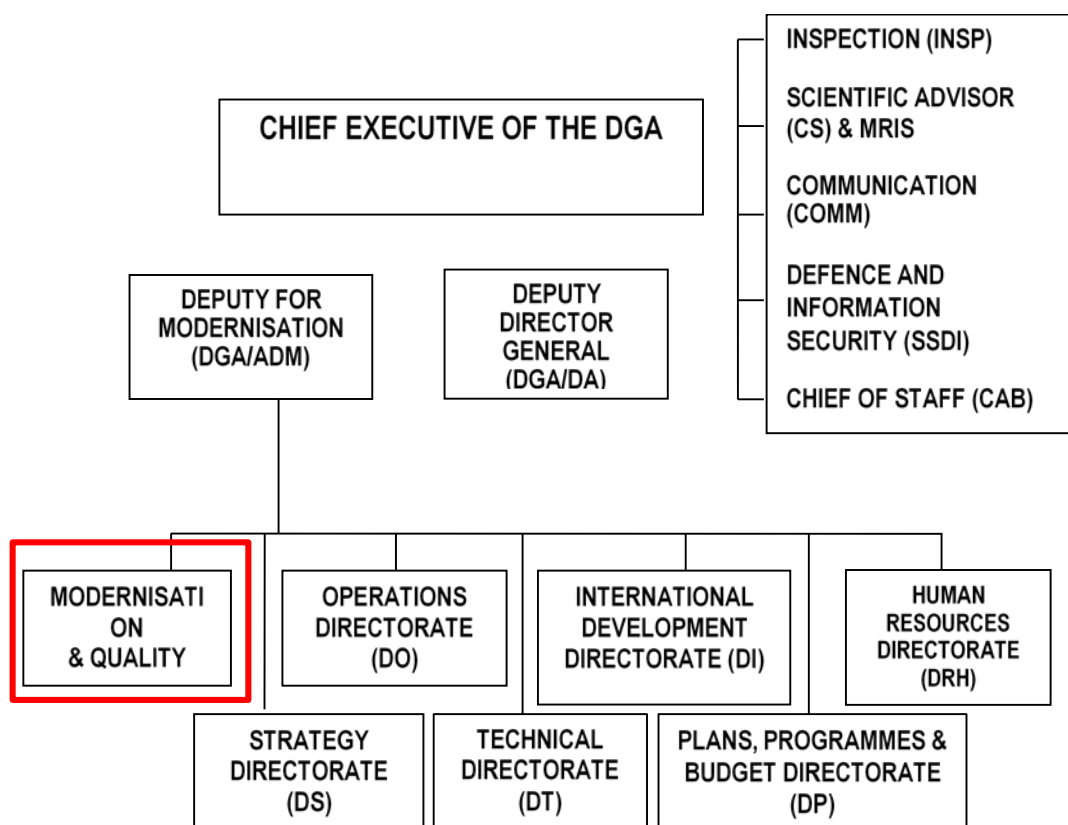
CHIEF EXECUTIVE OF THE DGA

INSPECTION (INSP)

SCIENTIFIC ADVISOR (CS) & MRIS

COMMUNICATION (COMM)

DEFENCE AND INFORMATION SECURITY (SSDI)

CHIEF OF STAFF (CAB)

DEPUTY FOR MODERNISATION (DGA/ADM)

DEPUTY DIRECTOR GENERAL (DGA/DA)

MODERNISATI ON & QUALITY

OPERATIONS DIRECTORATE (DO)

INTERNATIONAL DEVELOPMENT DIRECTORATE (DI)

HUMAN RESOURCES DIRECTORATE (DRH)

STRATEGY DIRECTORATE (DS)

TECHNICAL DIRECTORATE (DT)

PLANS, PROGRAMMES & BUDGET DIRECTORATE (DP)